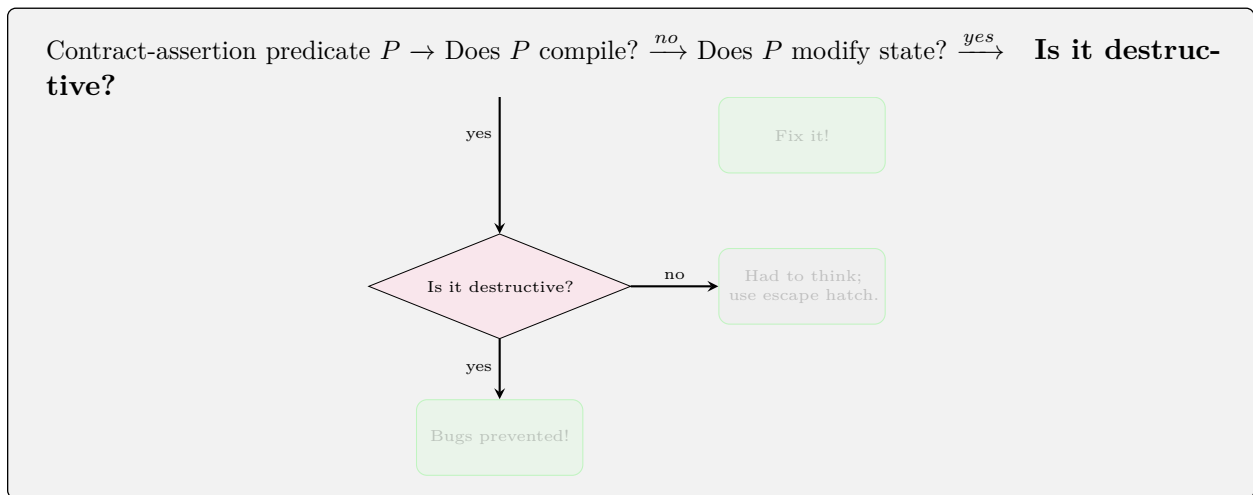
Contract-assertion predicate $P$ → Does $P$ compile? $\xrightarrow{no}$ Does $P$ modify state? $\xrightarrow{yes}$ **Is it destructive?**

yes

Fix it!

Is it destructive?

no

Had to think; use escape hatch.

yes

Bugs prevented!